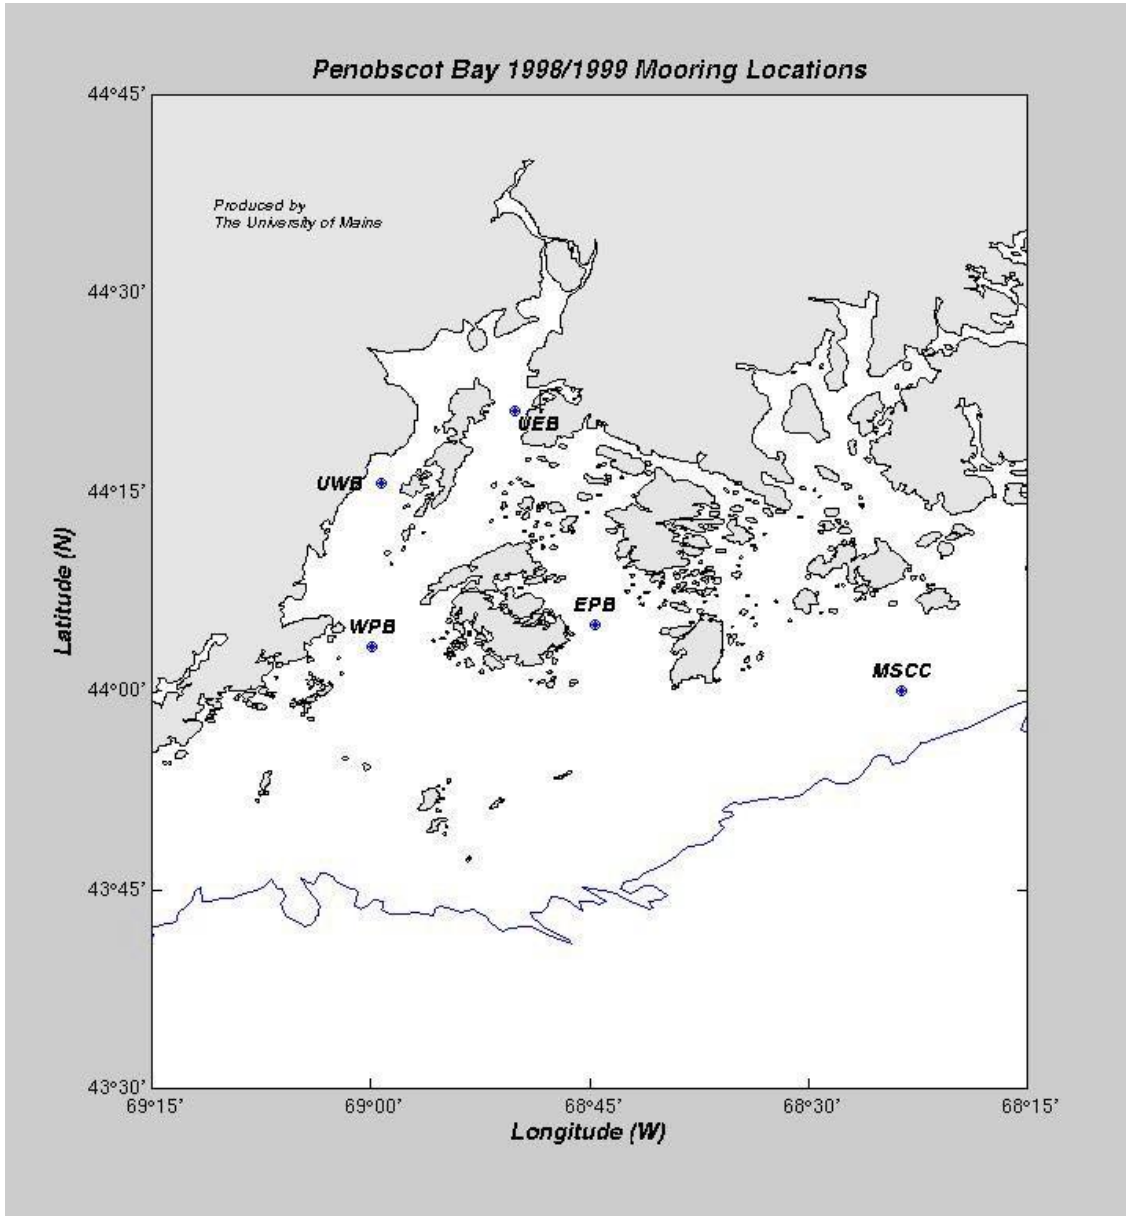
Penobscot Bay 1998/1999 Mooring Locations

Produced by
The University of Maine

44°45'
44°30'
44°15'
44°00'
43°45'
43°30'

Latitude (N)

UEB
UWB
WPB
EPB
MSCC

69°15'
69°00'
68°45'
68°30'
68°15'

Longitude (W)